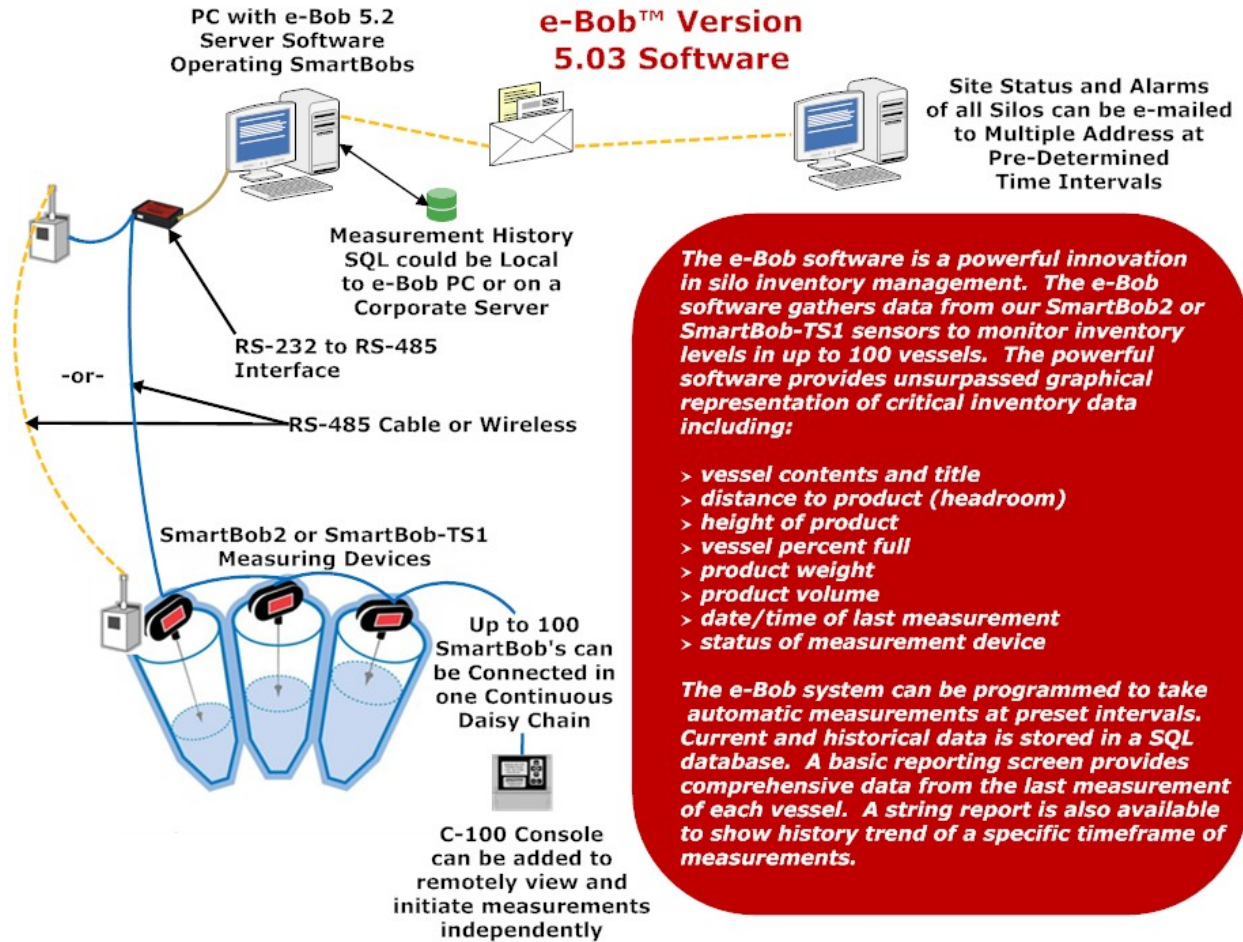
PC with e-Bob 5.2 Server Software Operating SmartBobs

e-Bob™ Version 5.03 Software

Site Status and Alarms of all Silos can be e-mailed to Multiple Address at Pre-Determined Time Intervals

Measurement History SQL could be Local to e-Bob PC or on a Corporate Server

RS-232 to RS-485 Interface

-or-

RS-485 Cable or Wireless

SmartBob2 or SmartBob-TS1 Measuring Devices

Up to 100 SmartBob's can be Connected in one Continuous Daisy Chain

C-100 Console can be added to remotely view and initiate measurements independently

The e-Bob software is a powerful innovation in silo inventory management. The e-Bob software gathers data from our SmartBob2 or SmartBob-TS1 sensors to monitor inventory levels in up to 100 vessels. The powerful software provides unsurpassed graphical representation of critical inventory data including:

› vessel contents and title
› distance to product (headroom)
› height of product
› vessel percent full
› product weight
› product volume
› date/time of last measurement
› status of measurement device

The e-Bob system can be programmed to take automatic measurements at preset intervals. Current and historical data is stored in a SQL database. A basic reporting screen provides comprehensive data from the last measurement of each vessel. A string report is also available to show history trend of a specific timeframe of measurements.